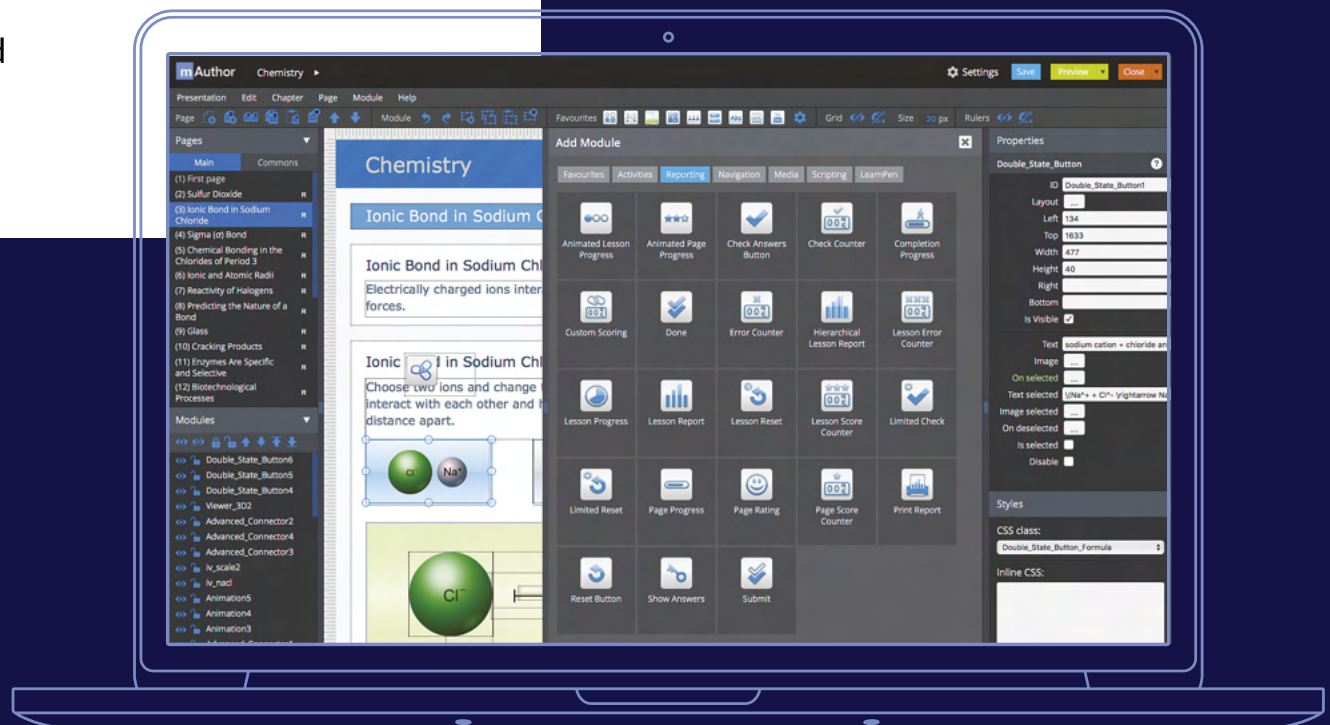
d

mAuthor Chemistry ▸

Settings Save Preview Close

Presentation Edit Chapter Page Module Help

Page Module Favourites Grid Size 20 px Rulers

Pages

Main Commons

(1) First page
(2) Sulfur Dioxide
(3) Ionic Bond in Sodium Chloride
(4) Sigma (σ) Bond
(5) Chemical Bonding in the Chlorides of Period 3
(6) Ionic and Atomic Radii
(7) Reactivity of Halogens
(8) Predicting the Nature of a Bond
(9) Glass
(10) Cracking Products
(11) Enzymes Are Specific and Selective
(12) Biotechnological Processes

Modules

Double_State_Button6
Double_State_Button5
Double_State_Button4
Viewer_3D2
Advanced_Connector2
Advanced_Connector4
Advanced_Connector3
lv_scale2
lv_nacl
Animation5
Animation4
Animation3

Chemistry

Ionic Bond in Sodium C

Ionic Bond in Sodium Chl

Electrically charged ions inter forces.

Ionic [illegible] in Sodium Chl

Choose two ions and change interact with each other and distance apart.

Cl⁻ Na⁺

Cl⁻

Add Module

Favourites Activities Reporting Navigation Media Scripting LearnPen

Animated Lesson Progress
Animated Page Progress
Check Answers Button
Check Counter
Completion Progress
Custom Scoring
Done
Error Counter
Hierarchical Lesson Report
Lesson Error Counter
Lesson Progress
Lesson Report
Lesson Reset
Lesson Score Counter
Limited Check
Limited Reset
Page Progress
Page Rating
Page Score Counter
Print Report
Reset Button
Show Answers
Submit

Properties

Double_State_Button

ID Double_State_Button1
Layout ...
Left 134
Top 1633
Width 477
Height 40
Right
Bottom
Is Visible
Text sodium cation + chloride an
Image ...
On selected ...
Text selected \(Na⁺ + Cl⁻ \rightarrow Na
Image selected ...
On deselected ...
Is selected
Disable

Styles

CSS class:
Double_State_Button_Formula

Inline CSS: